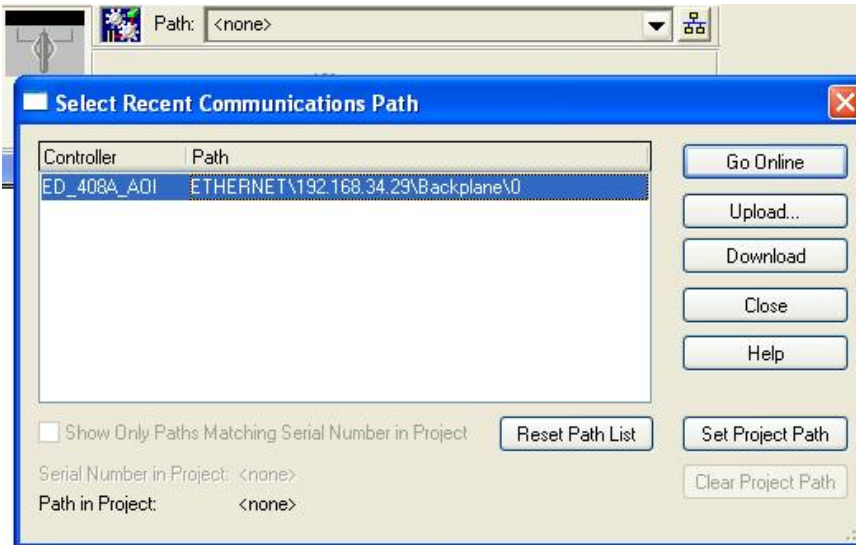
Path: <none>

Select Recent Communications Path

| Controller | Path |
|---|---|
| ED_408A_AOI | ETHERNET\192.168.34.29\Backplane\0 |

Go Online

Upload...

Download

Close

Help

Show Only Paths Matching Serial Number in Project

Reset Path List

Set Project Path

Serial Number in Project: <none>

Clear Project Path

Path in Project: <none>